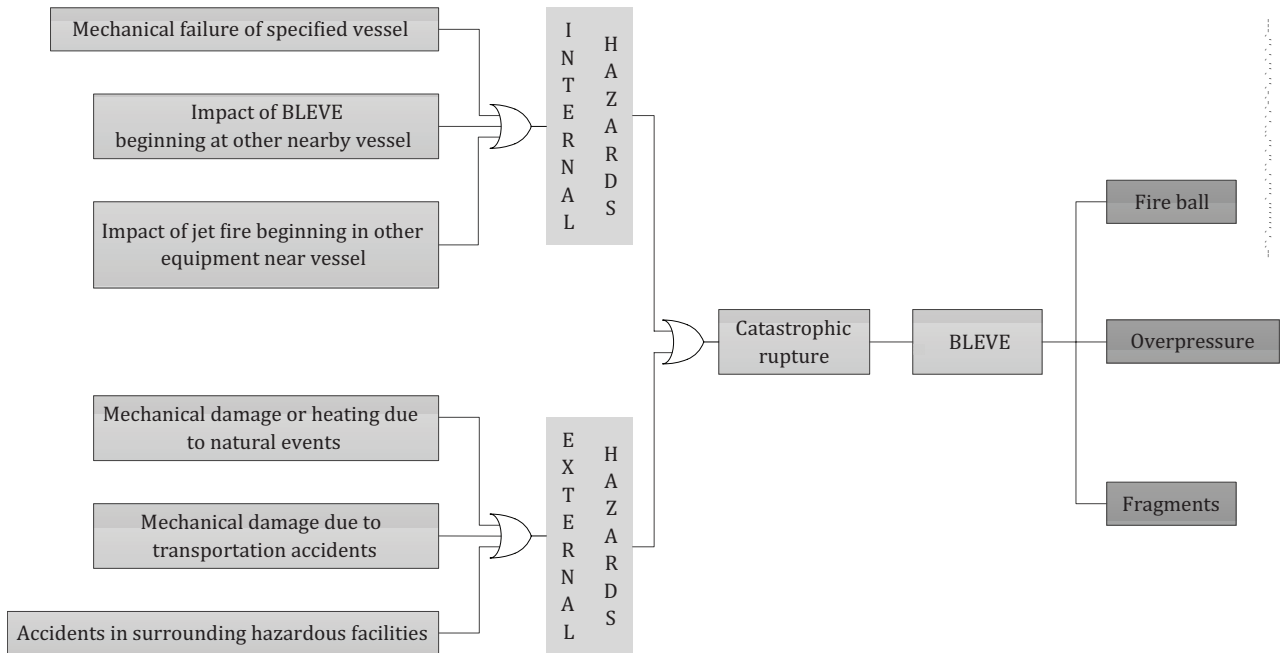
Mechanical failure of specified vessel

Impact of BLEVE beginning at other nearby vessel

Impact of jet fire beginning in other equipment near vessel

INTERNAL HAZARDS

Mechanical damage or heating due to natural events

Mechanical damage due to transportation accidents

Accidents in surrounding hazardous facilities

EXTERNAL HAZARDS

Catastrophic rupture

BLEVE

Fire ball

Overpressure

Fragments